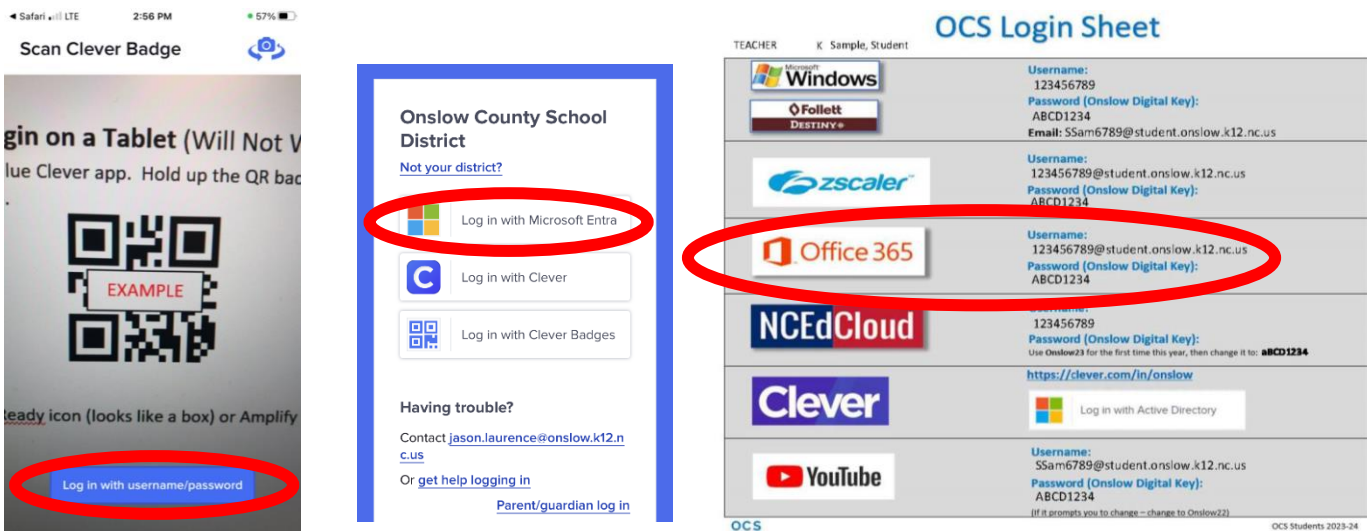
◄ Safari LTE 2:56 PM 57%

Scan Clever Badge

gin on a Tablet (Will Not W

lue Clever app. Hold up the QR bad

EXAMPLE

eady icon (looks like a box) or Amplify

Log in with username/password

Onslow County School District

Not your district?

Log in with Microsoft Entra

Log in with Clever

Log in with Clever Badges

Having trouble?

Contact jason.laurence@onslow.k12.nc.us

Or get help logging in

Parent/guardian log in

TEACHER K Sample, Student

OCS Login Sheet

| | |
|---|---|
| Microsoft Windows, Follett Destiny | Username: 123456789 Password (Onslow Digital Key): ABCD1234 Email: SSam6789@student.onslow.k12.nc.us |
| zscaler | Username: 123456789@student.onslow.k12.nc.us Password (Onslow Digital Key): ABCD1234 |
| Office 365 | Username: 123456789@student.onslow.k12.nc.us Password (Onslow Digital Key): ABCD1234 |
| NCEdCloud | Username: 123456789 Password (Onslow Digital Key): Use Onslow23 for the first time this year, then change it to: aBCD1234 |
| Clever | https://clever.com/in/onslow Log in with Active Directory |
| YouTube | Username: SSam6789@student.onslow.k12.nc.us Password (Onslow Digital Key): ABCD1234 (If it prompts you to change – change to Onslow22) |

OCS

OCS Students 2023-24